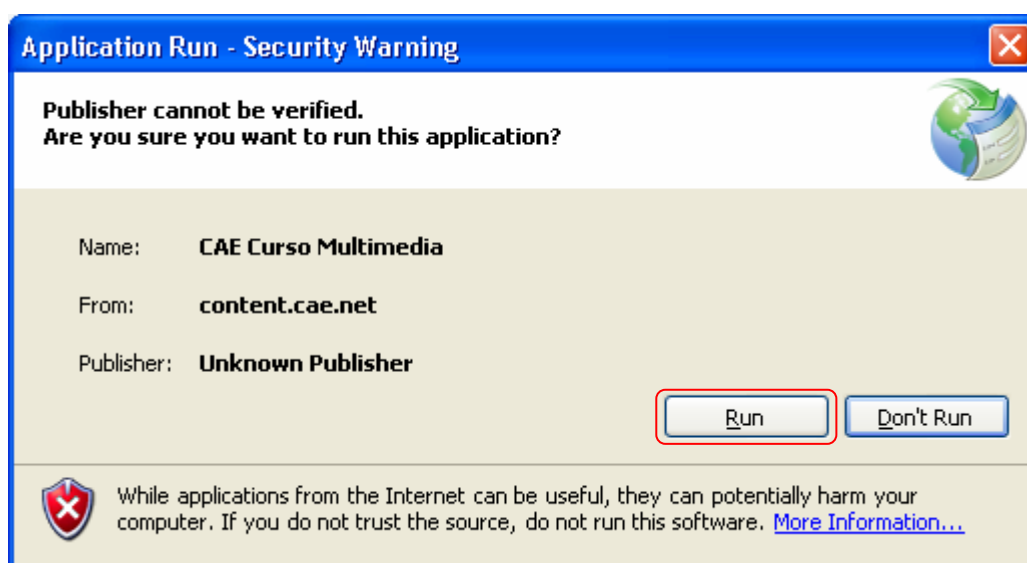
Application Run - Security Warning

Publisher cannot be verified.
Are you sure you want to run this application?

| | |
|---|---|
| Name: | CAE Curso Multimedia |
| From: | content.cae.net |
| Publisher: | Unknown Publisher |

Run

Don't Run

While applications from the Internet can be useful, they can potentially harm your computer. If you do not trust the source, do not run this software. More Information...